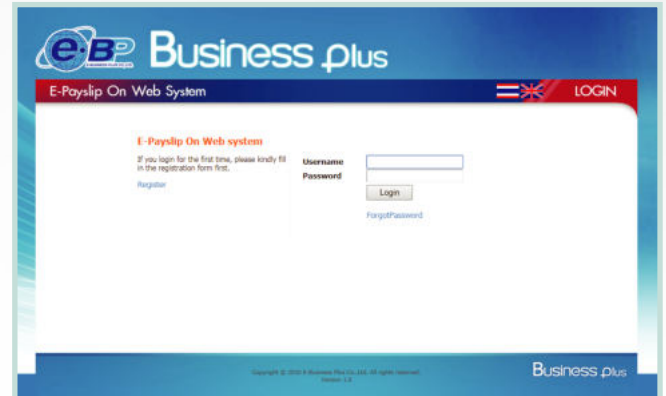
e-BP
E-BUSINESS PLUS CO.,LTD.

Business plus

E-Payslip On Web System

LOGIN

E-Payslip On Web system

If you login for the first time, please kindly fill in the registration form first.

Register

Username

Password

Login

ForgotPassword

Copyright © 2010 E-Business Plus Co.,Ltd. All rights reserved.
Version: 1.0

Business plus